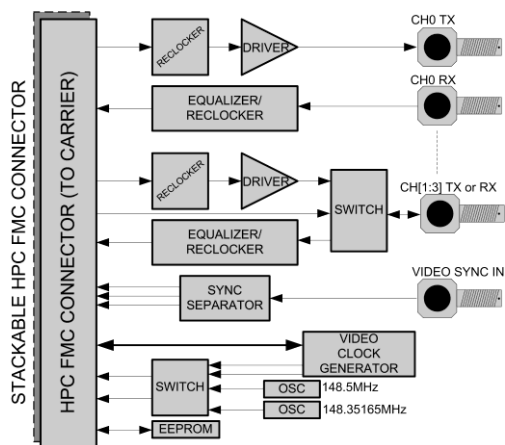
STACKABLE HPC FMC CONNECTOR

HPC FMC CONNECTOR (TO CARRIER)

RECLOCKER

DRIVER

CH0 TX

CH0 RX

EQUALIZER/ RECLOCKER

RECLOCKER

DRIVER

SWITCH

CH[1:3] TX or RX

EQUALIZER/ RECLOCKER

SYNC SEPARATOR

VIDEO SYNC IN

VIDEO CLOCK GENERATOR

SWITCH

OSC 148.5MHz

OSC 148.35165MHz

EEPROM